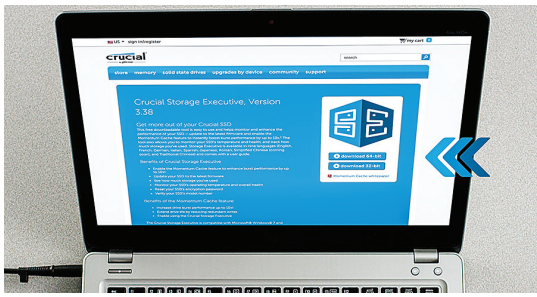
US sign in/register

my cart

crucial

search

store memory solid state drives upgrades by device community support

Crucial Storage Executive, Version 3.38

Get more out of your Crucial SSD

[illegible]

Benefits of Storage Executive

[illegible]

Benefits of the Momentum Cache feature

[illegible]

download 64-bit

download 32-bit

Momentum Cache whitepaper